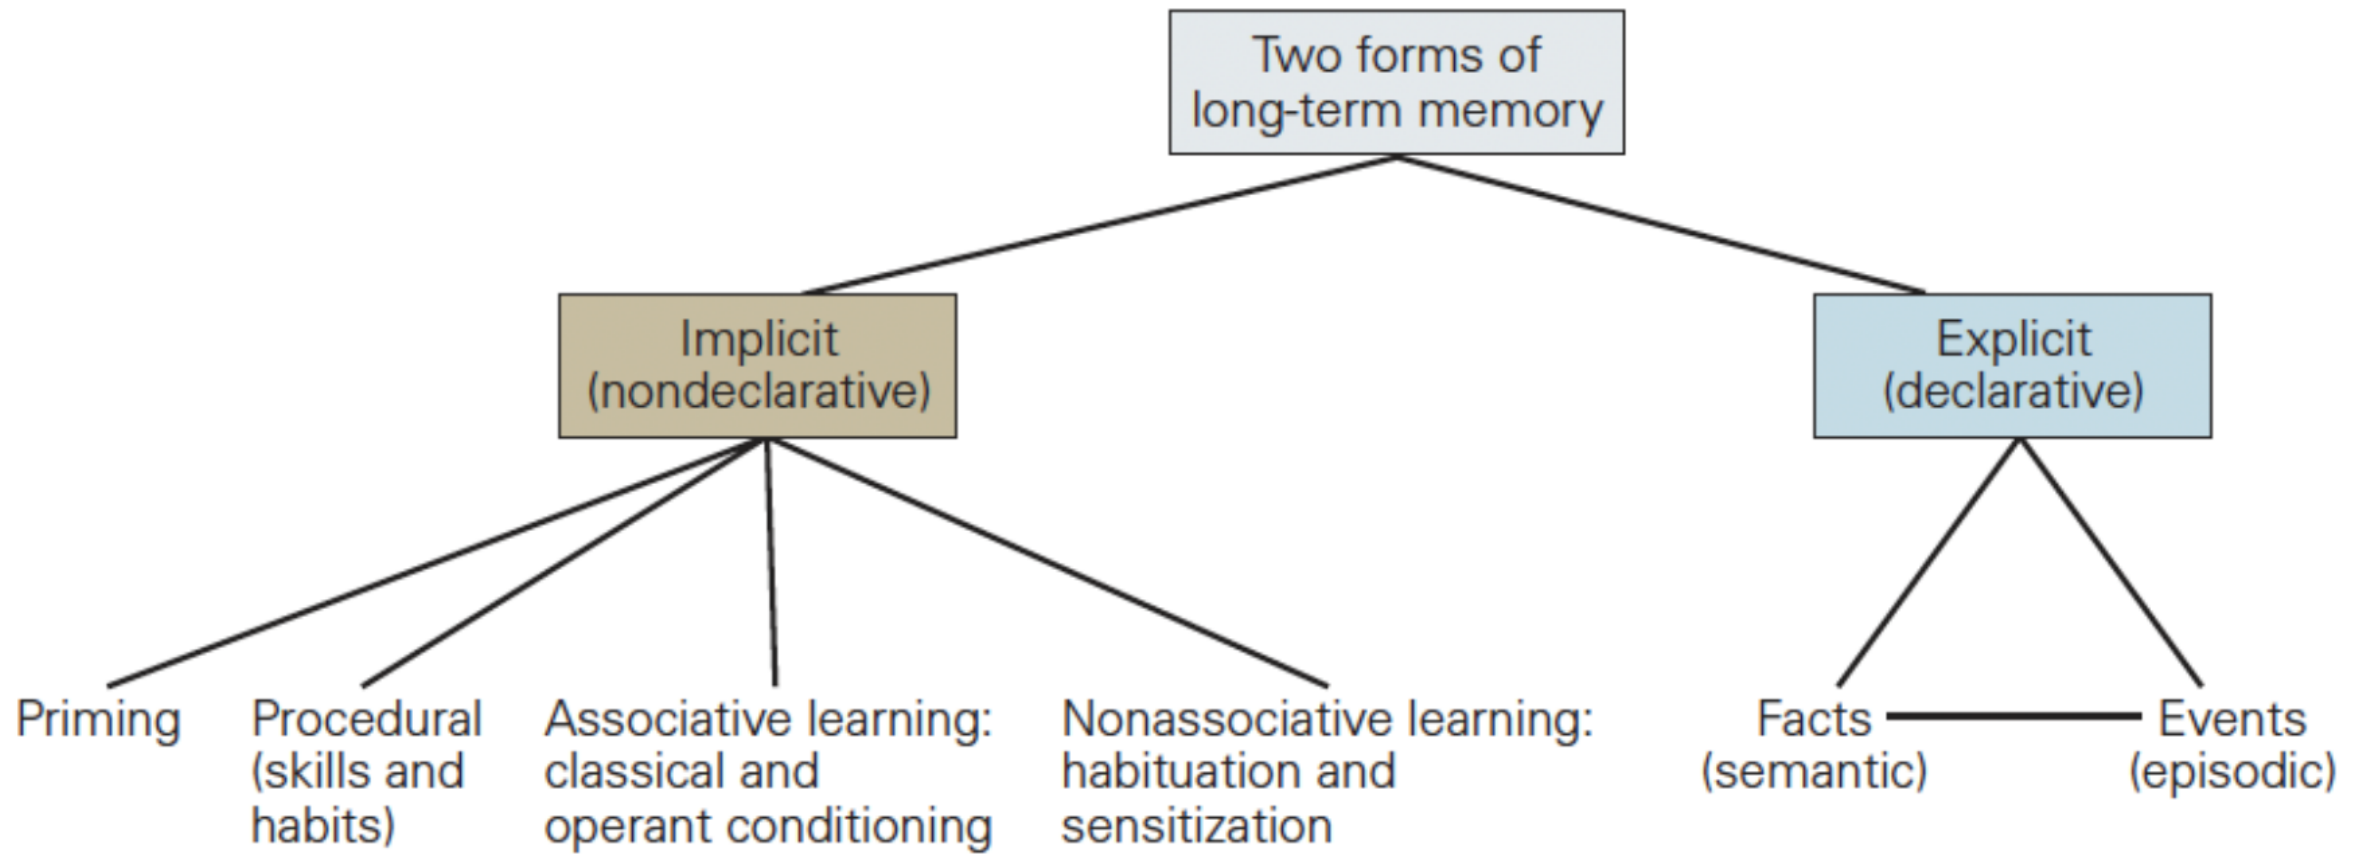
Two forms of long-term memory

Implicit (nondeclarative)

Explicit (declarative)

Priming

Procedural (skills and habits)

Associative learning: classical and operant conditioning

Nonassociative learning: habituation and sensitization

Facts (semantic)

Events (episodic)